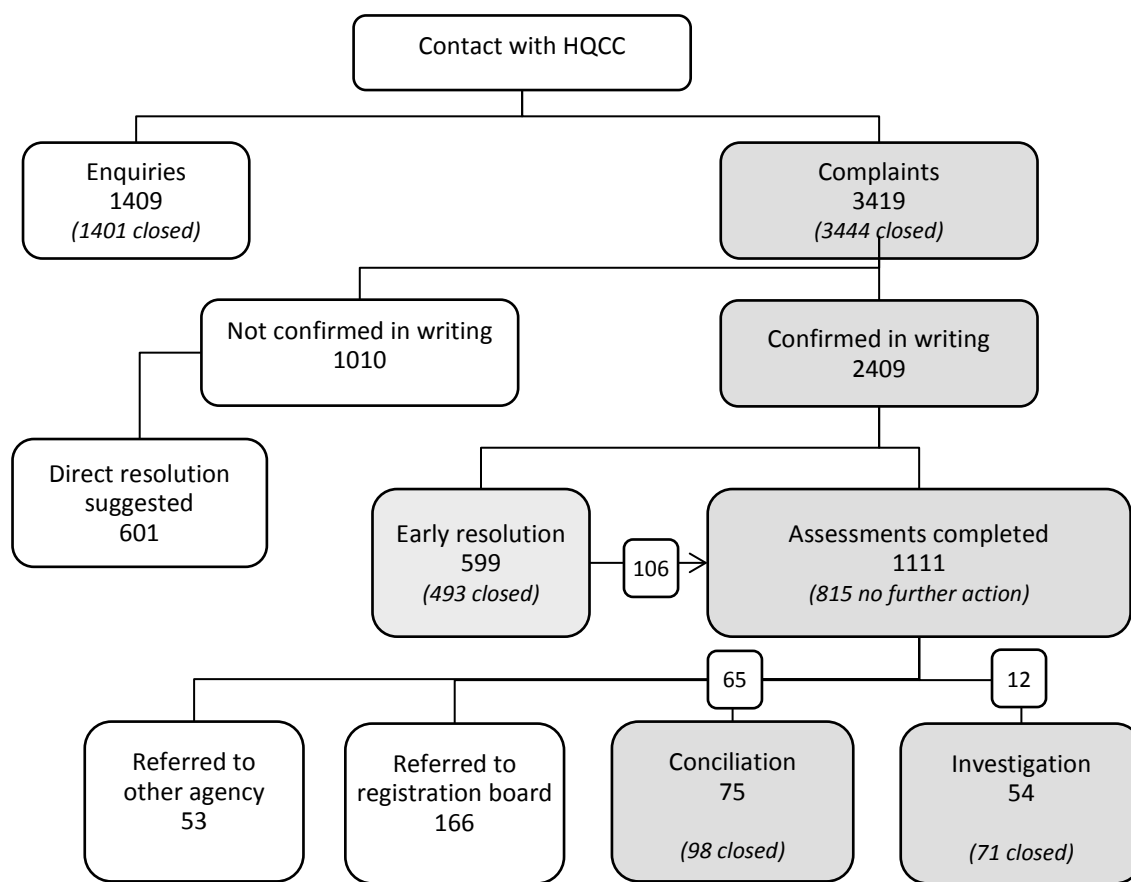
Contact with HQCC

Enquiries
1409
*(1401 closed)*

Complaints
3419
*(3444 closed)*

Not confirmed in writing
1010

Confirmed in writing
2409

Direct resolution suggested
601

Early resolution
599
*(493 closed)*

106

Assessments completed
1111
*(815 no further action)*

65

12

Referred to other agency
53

Referred to registration board
166

Conciliation
75
*(98 closed)*

Investigation
54
*(71 closed)*